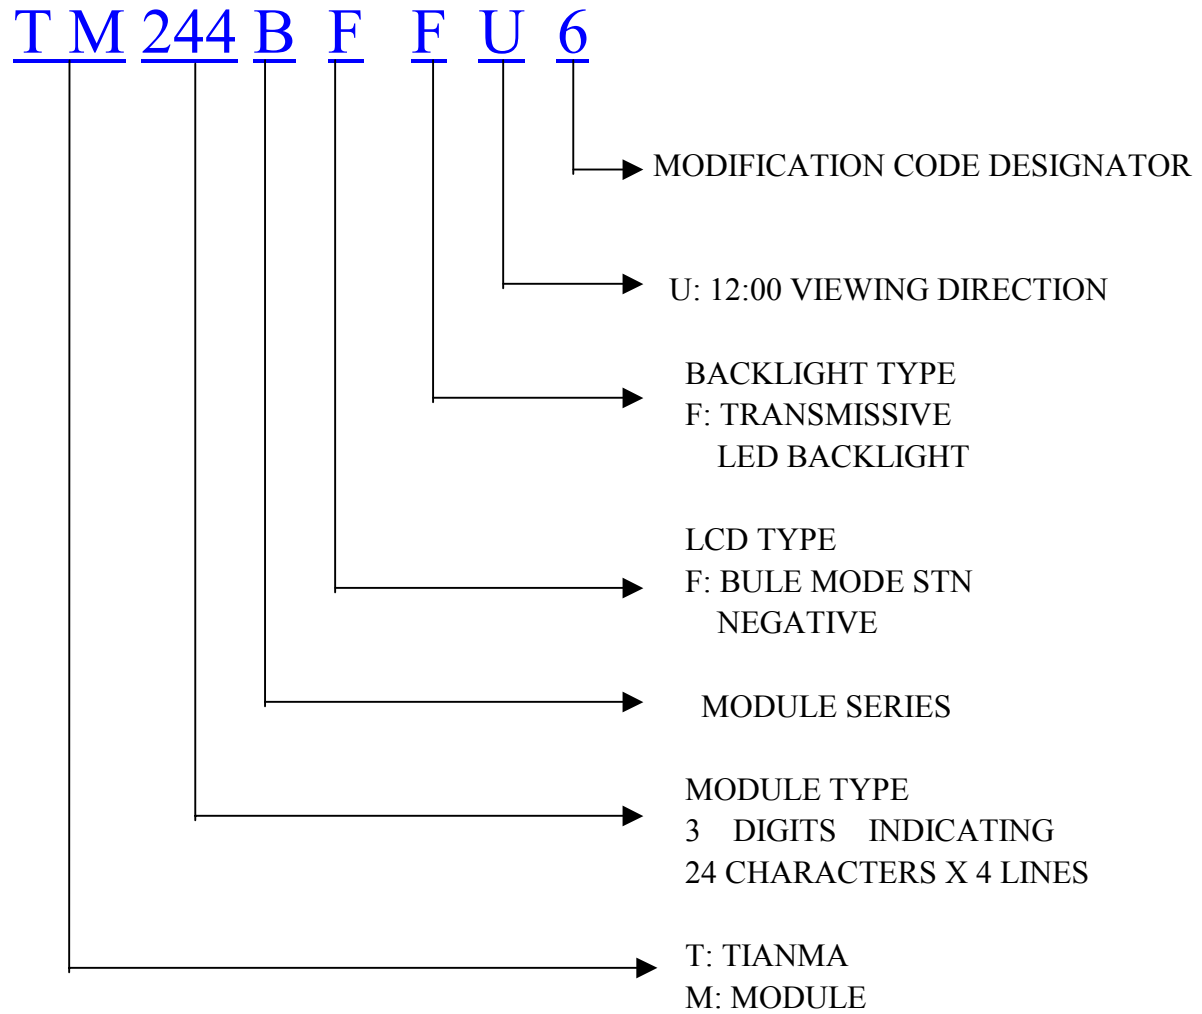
T M 244 B F F U 6

MODIFICATION CODE DESIGNATOR

U: 12:00 VIEWING DIRECTION

BACKLIGHT TYPE
F: TRANSMISSIVE
LED BACKLIGHT

LCD TYPE
F: BULE MODE STN
NEGATIVE

MODULE SERIES

MODULE TYPE
3 DIGITS INDICATING
24 CHARACTERS X 4 LINES

T: TIANMA
M: MODULE